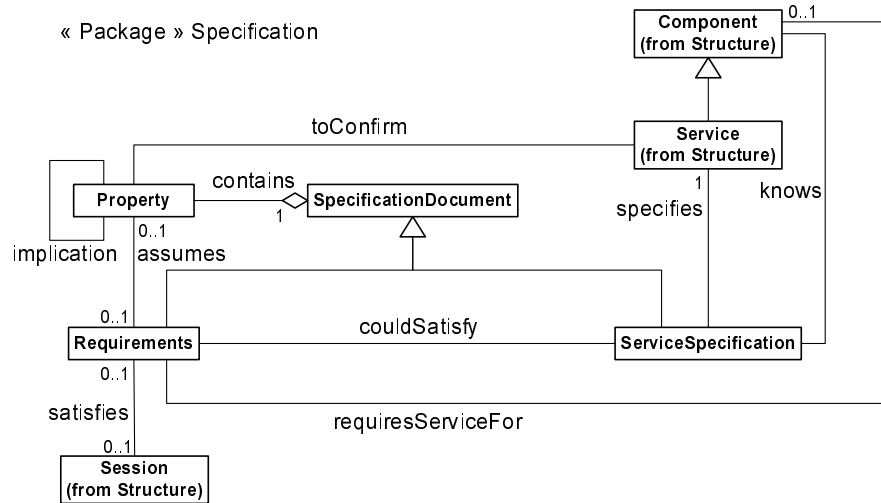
« Package » Specification

Component
(from Structure)

0..1

Service
(from Structure)

toConfirm

Property

contains

1

SpecificationDocument

implication

0..1
assumes

1

specifies

knows

0..1

Requirements

couldSatisfy

ServiceSpecification

0..1

satisfies

requiresServiceFor

0..1

Session
(from Structure)